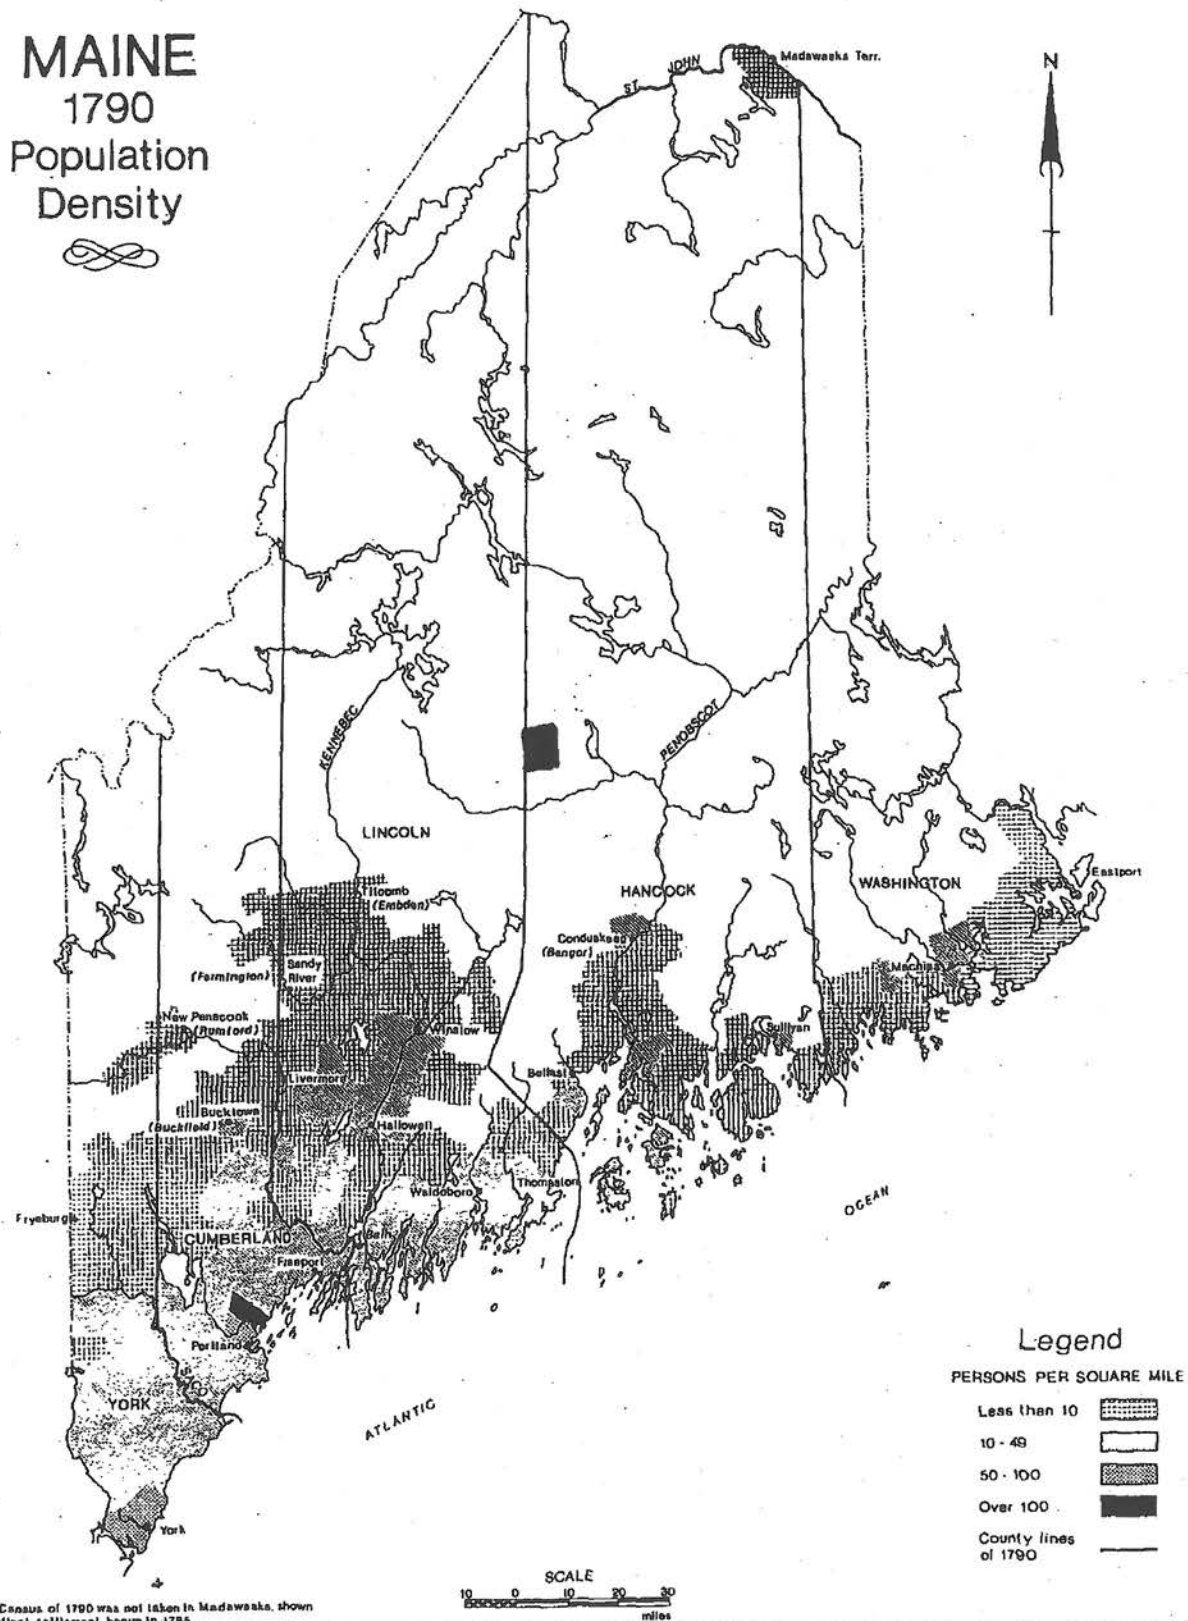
MAINE
1790
Population
Density

N

ST JOHN
Madawaska Terr.

KENNEBEC
PENOBSCOT
LINCOLN
HANCOCK
WASHINGTON
Eastport
Titcomb
(Embden)
Sandy River
(Farmington)
Conduskeag
(Bangor)
Machias
Sullivan
New Penacook
(Rumford)
Winslow
Livermore
Belfast
Bucktown
(Buckfield)
Hallowell
Thomaston
Waldoboro
Fryeburgh
CUMBERLAND
Freeport
Bath
Portland
YORK
York
ATLANTIC
OCEAN

Legend
PERSONS PER SQUARE MILE
Less than 10
10 - 49
50 - 100
Over 100
County lines of 1790

SCALE
10 0 10 20 30
miles

Census of 1790 was not taken in Madawaska, shown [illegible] settlement begun in 1785.